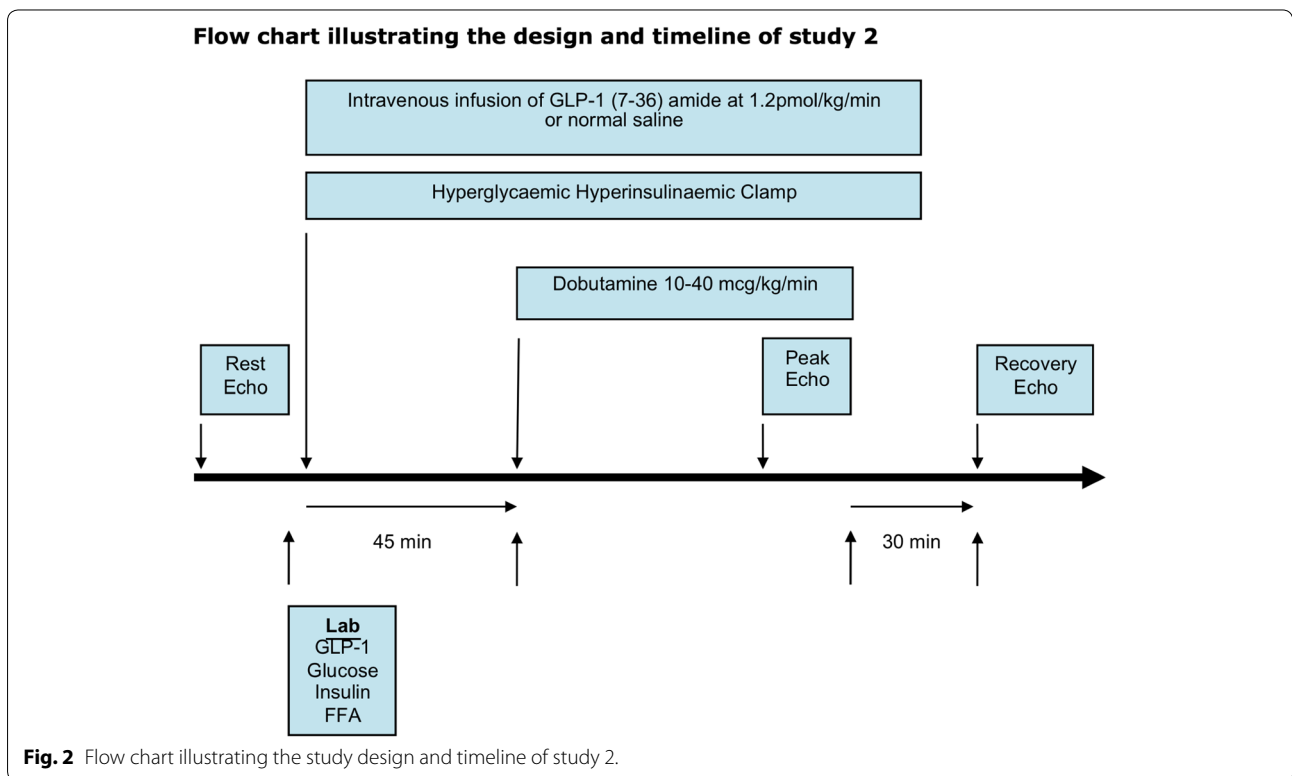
**Flow chart illustrating the design and timeline of study 2**

Intravenous infusion of GLP-1 (7-36) amide at 1.2pmol/kg/min or normal saline

Hyperglycaemic Hyperinsulinaemic Clamp

Dobutamine 10-40 mcg/kg/min

Rest Echo

Peak Echo

Recovery Echo

45 min

30 min

**Lab**
GLP-1
Glucose
Insulin
FFA

**Fig. 2** Flow chart illustrating the study design and timeline of study 2.